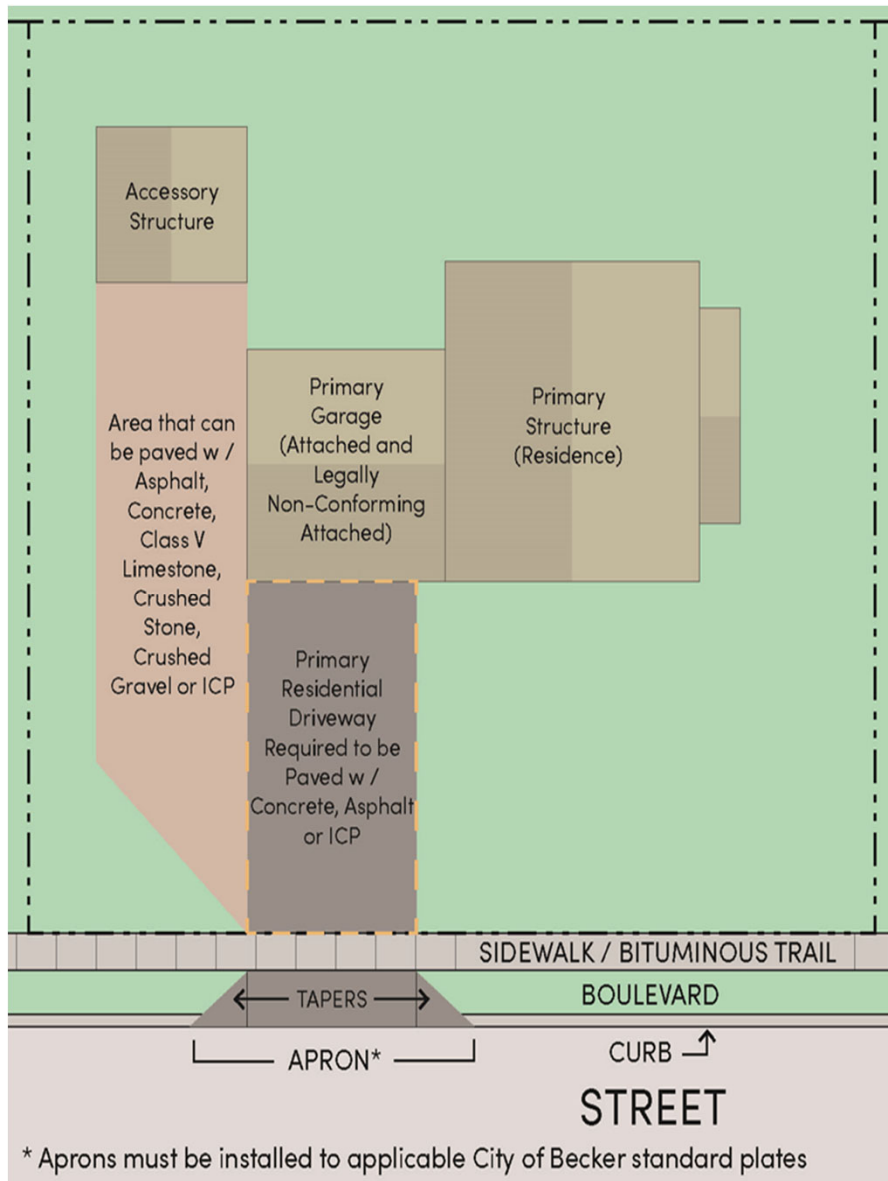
Accessory Structure

Area that can be paved w / Asphalt, Concrete, Class V Limestone, Crushed Stone, Crushed Gravel or ICP

Primary Garage (Attached and Legally Non-Conforming Attached)

Primary Structure (Residence)

Primary Residential Driveway Required to be Paved w / Concrete, Asphalt or ICP

SIDEWALK / BITUMINOUS TRAIL

TAPERS

BOULEVARD

APRON*

CURB

STREET

* Aprons must be installed to applicable City of Becker standard plates